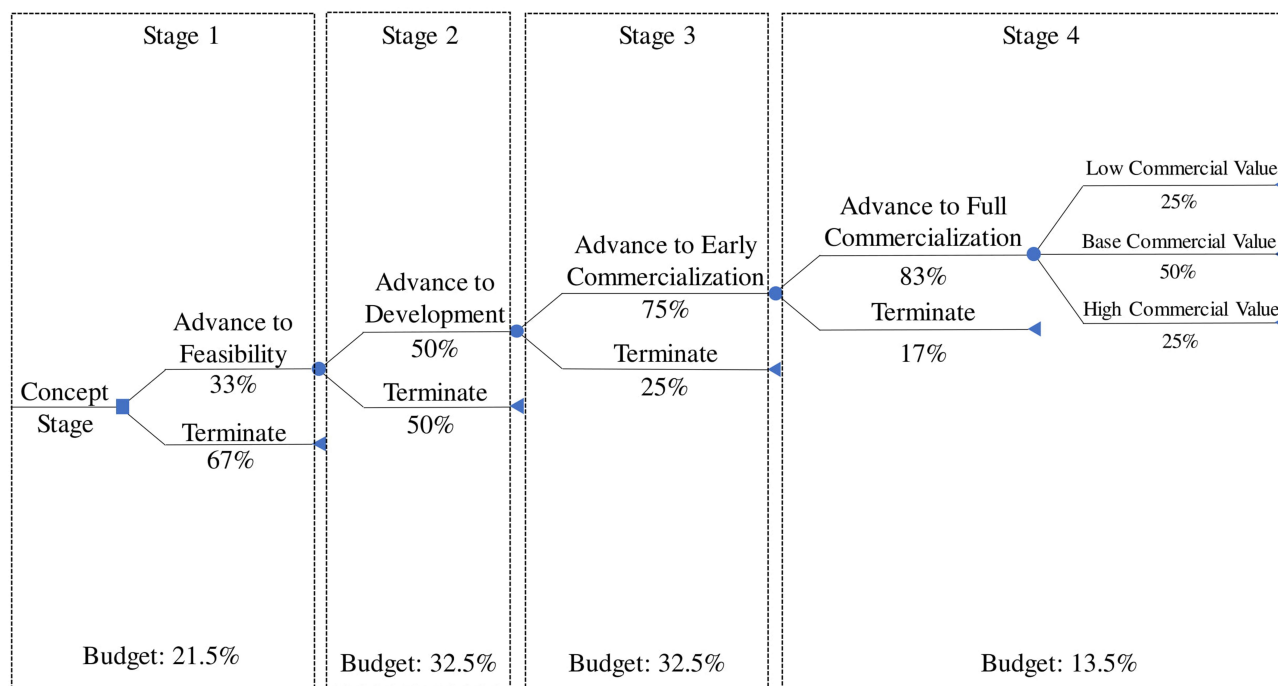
Stage 1

Concept Stage

Advance to Feasibility
33%

Terminate
67%

Budget: 21.5%

Stage 2

Advance to Development
50%

Terminate
50%

Budget: 32.5%

Stage 3

Advance to Early Commercialization
75%

Terminate
25%

Budget: 32.5%

Stage 4

Advance to Full Commercialization
83%

Terminate
17%

Low Commercial Value
25%

Base Commercial Value
50%

High Commercial Value
25%

Budget: 13.5%